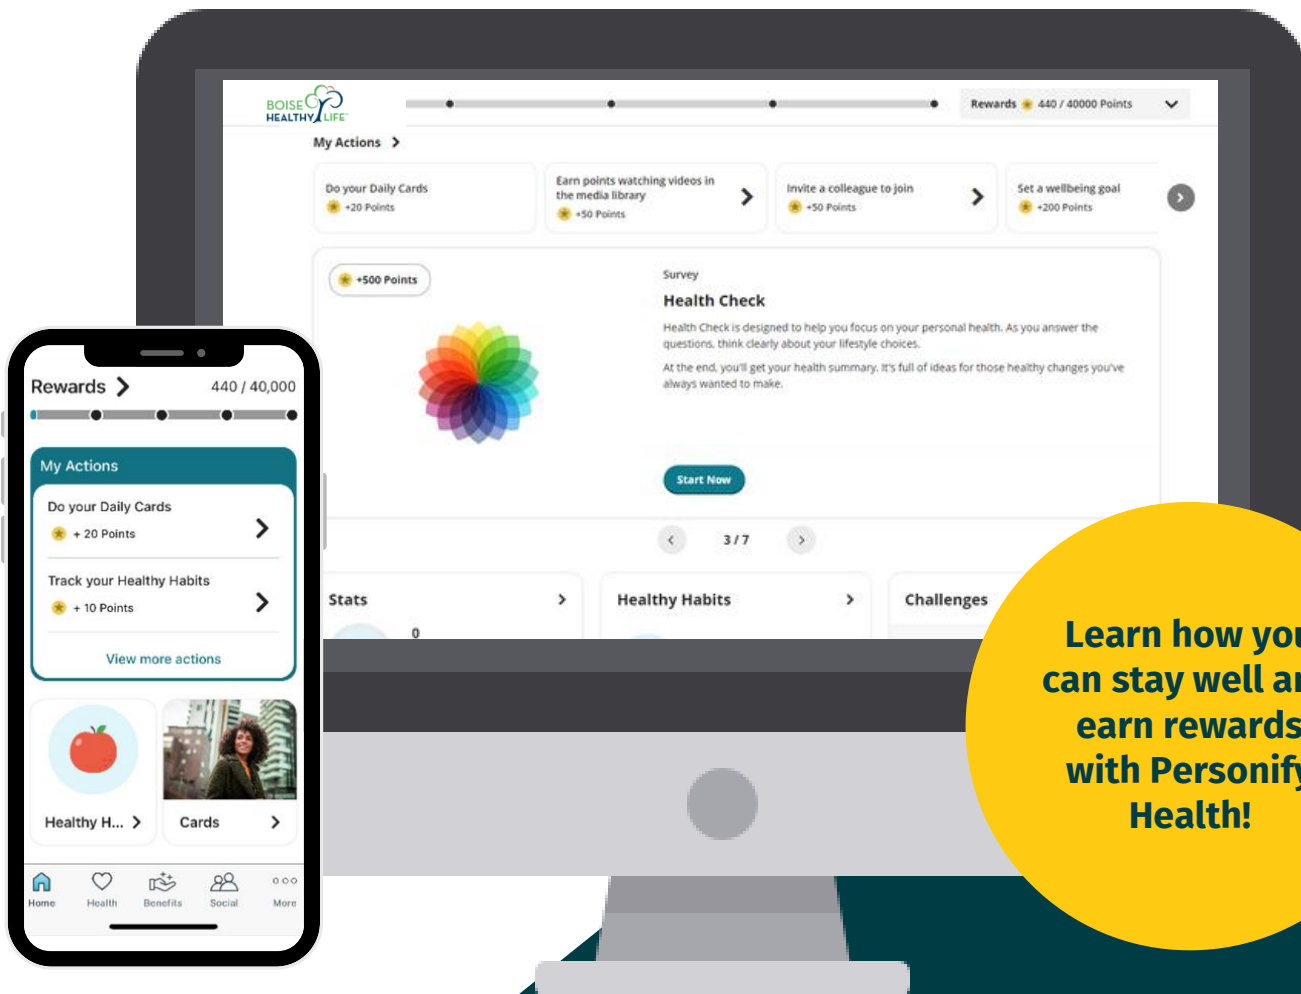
BOISE HEALTHY LIFE

Rewards 440 / 40000 Points

My Actions

Do your Daily Cards
+20 Points

Earn points watching videos in the media library
+50 Points

Invite a colleague to join
+50 Points

Set a wellbeing goal
+200 Points

+500 Points

Survey

Health Check

Health Check is designed to help you focus on your personal health. As you answer the questions, think clearly about your lifestyle choices.

At the end, you'll get your health summary. It's full of ideas for those healthy changes you've always wanted to make.

Start Now

3 / 7

Stats

0

Healthy Habits

Challenges

Rewards

440 / 40,000

My Actions

Do your Daily Cards
+ 20 Points

Track your Healthy Habits
+ 10 Points

View more actions

Healthy H...

Cards

Home Health Benefits Social More

Learn how you can stay well and earn rewards with Personify Health!